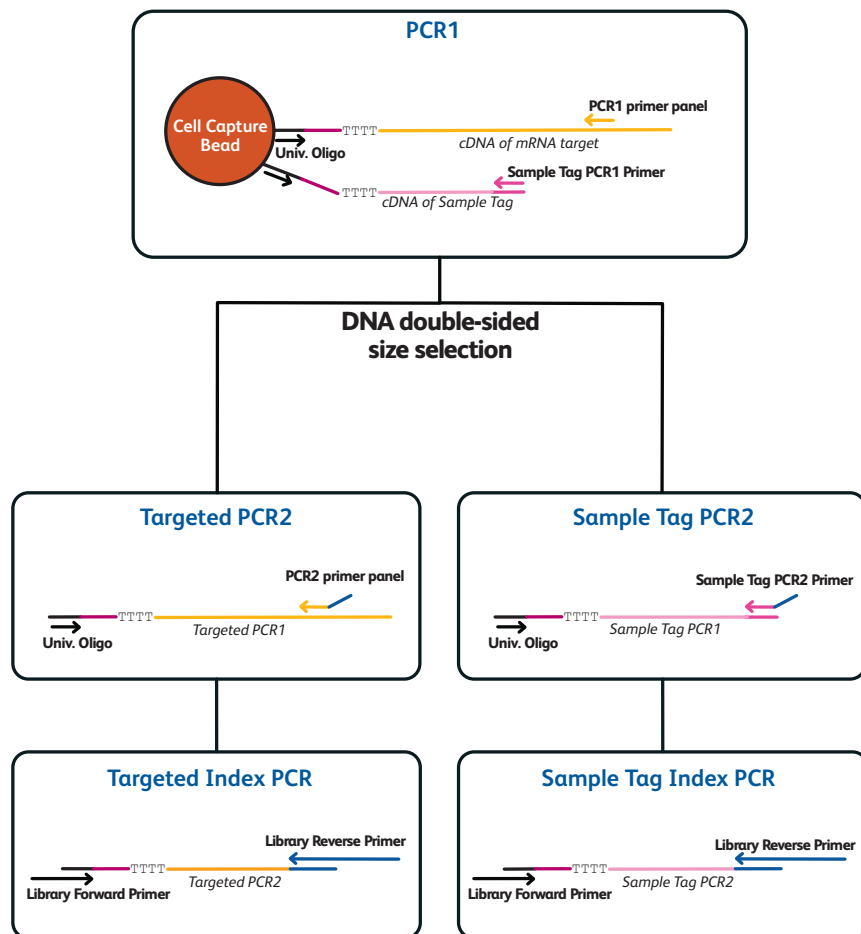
PCR1

Cell Capture Bead

Univ. Oligo

TTTT

cDNA of mRNA target

PCR1 primer panel

TTTT

cDNA of Sample Tag

Sample Tag PCR1 Primer

DNA double-sided size selection

Targeted PCR2

PCR2 primer panel

TTTT

Targeted PCR1

Univ. Oligo

Sample Tag PCR2

Sample Tag PCR2 Primer

TTTT

Sample Tag PCR1

Univ. Oligo

Targeted Index PCR

Library Reverse Primer

TTTT

Targeted PCR2

Library Forward Primer

Sample Tag Index PCR

Library Reverse Primer

TTTT

Sample Tag PCR2

Library Forward Primer